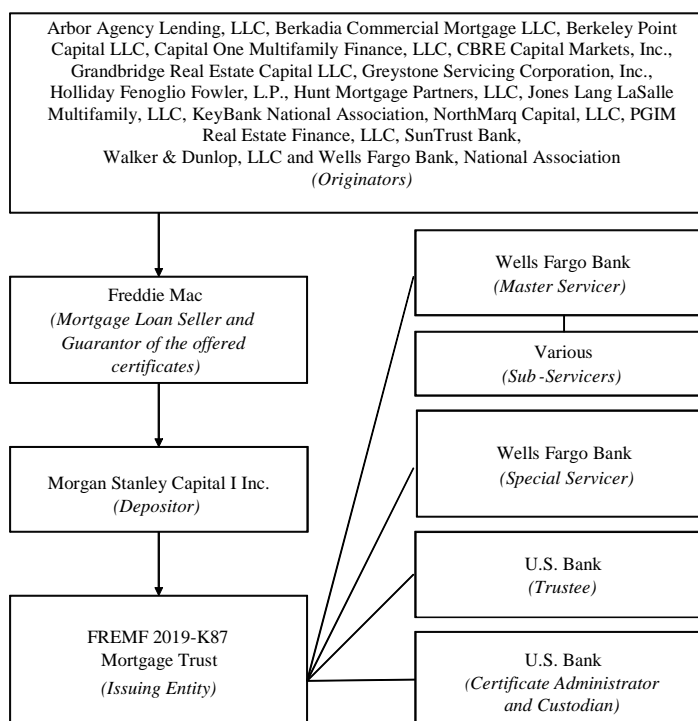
Arbor Agency Lending, LLC, Berkadia Commercial Mortgage LLC, Berkeley Point Capital LLC, Capital One Multifamily Finance, LLC, CBRE Capital Markets, Inc., Grandbridge Real Estate Capital LLC, Greystone Servicing Corporation, Inc., Holliday Fenoglio Fowler, L.P., Hunt Mortgage Partners, LLC, Jones Lang LaSalle Multifamily, LLC, KeyBank National Association, NorthMarq Capital, LLC, PGIM Real Estate Finance, LLC, SunTrust Bank, Walker & Dunlop, LLC and Wells Fargo Bank, National Association
(Originators)

Freddie Mac
(Mortgage Loan Seller and Guarantor of the offered certificates)

Morgan Stanley Capital I Inc.
(Depositor)

FREMF 2019-K87 Mortgage Trust
(Issuing Entity)

Wells Fargo Bank
(Master Servicer)

Various
(Sub-Servicers)

Wells Fargo Bank
(Special Servicer)

U.S. Bank
(Trustee)

U.S. Bank
(Certificate Administrator and Custodian)